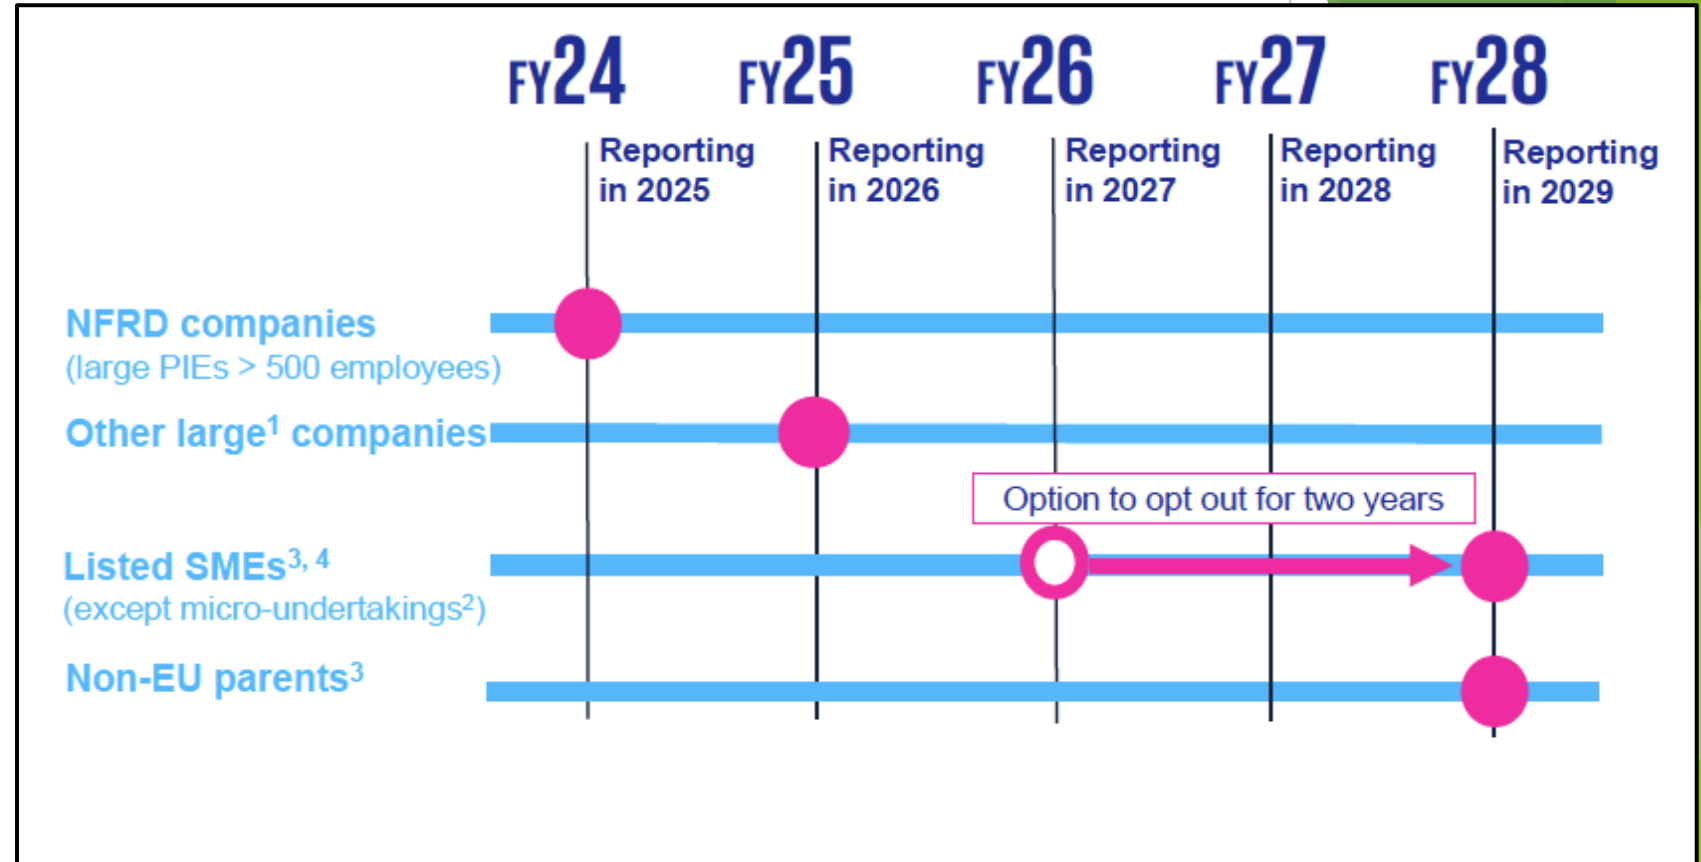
FY24 FY25 FY26 FY27 FY28

Reporting in 2025

Reporting in 2026

Reporting in 2027

Reporting in 2028

Reporting in 2029

NFRD companies
(large PIEs > 500 employees)

Other large$^1$ companies

Option to opt out for two years

Listed SMEs$^{3, 4}$
(except micro-undertakings$^2$)

Non-EU parents$^3$